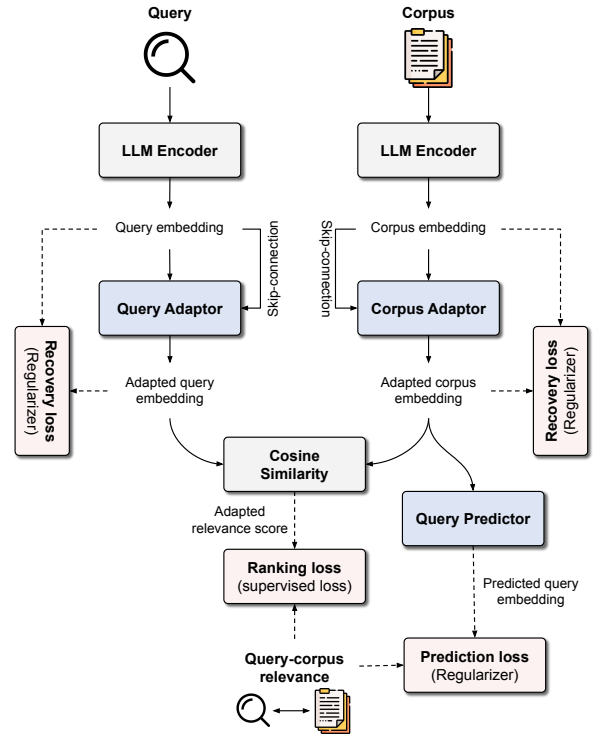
Query

Corpus

LLM Encoder

LLM Encoder

Query embedding

Skip-connection

Skip-connection

Corpus embedding

Query Adaptor

Corpus Adaptor

Recovery loss (Regularizer)

Adapted query embedding

Adapted corpus embedding

Recovery loss (Regularizer)

Cosine Similarity

Adapted relevance score

Query Predictor

Ranking loss (supervised loss)

Predicted query embedding

Query-corpus relevance

Prediction loss (Regularizer)